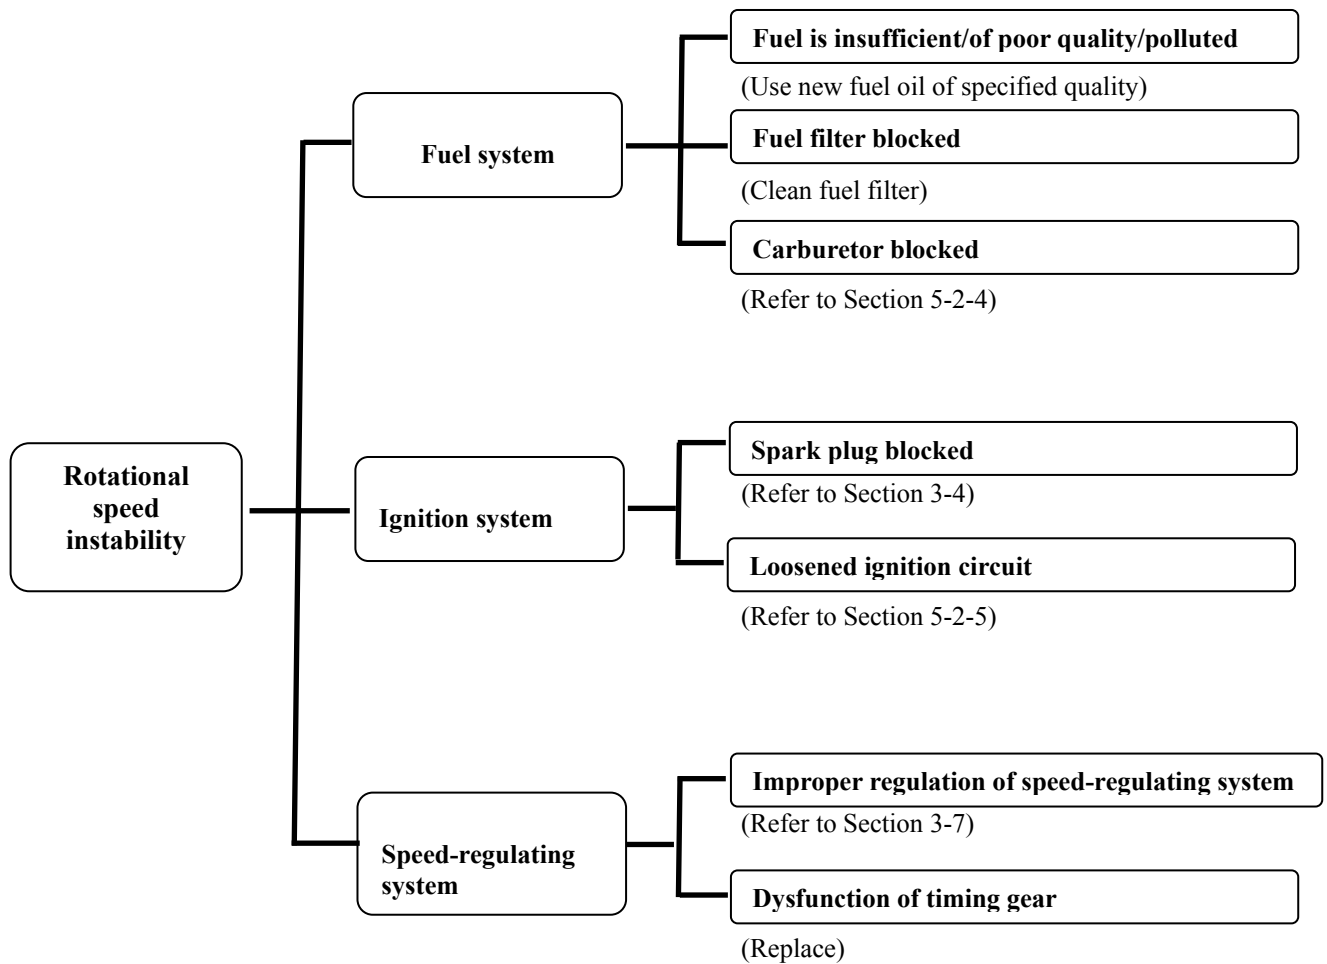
Rotational speed instability

Fuel system

Fuel is insufficient/of poor quality/polluted

(Use new fuel oil of specified quality)

Fuel filter blocked

(Clean fuel filter)

Carburetor blocked

(Refer to Section 5-2-4)

Ignition system

Spark plug blocked

(Refer to Section 3-4)

Loosened ignition circuit

(Refer to Section 5-2-5)

Speed-regulating system

Improper regulation of speed-regulating system

(Refer to Section 3-7)

Dysfunction of timing gear

(Replace)